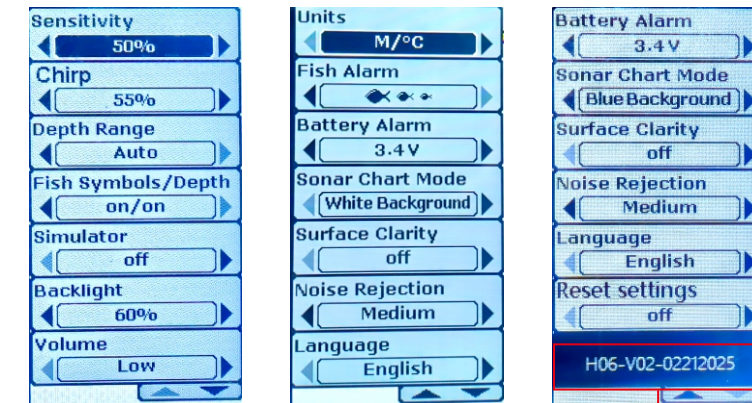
Sensitivity
50%
Chirp
55%
Depth Range
Auto
Fish Symbols/Depth
on/on
Simulator
off
Backlight
60%
Volume
Low

Units
M/°C
Fish Alarm
Battery Alarm
3.4V
Sonar Chart Mode
White Background
Surface Clarity
off
Noise Rejection
Medium
Language
English

Battery Alarm
3.4V
Sonar Chart Mode
Blue Background
Surface Clarity
off
Noise Rejection
Medium
Language
English
Reset settings
off
H06-V02-02212025